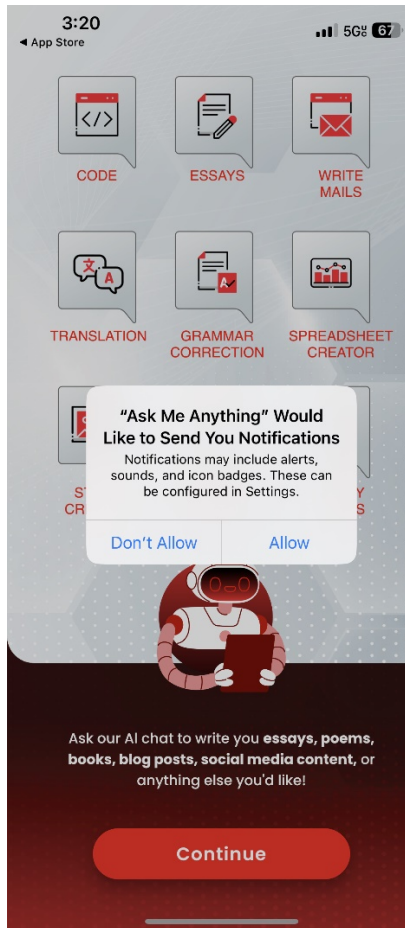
3:20
◂ App Store
5G 67

CODE
ESSAYS
WRITE MAILS

TRANSLATION
GRAMMAR CORRECTION
SPREADSHEET CREATOR

ST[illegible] CR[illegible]
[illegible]Y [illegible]S

“Ask Me Anything” Would Like to Send You Notifications
Notifications may include alerts, sounds, and icon badges. These can be configured in Settings.
Don’t Allow
Allow

Ask our AI chat to write you essays, poems, books, blog posts, social media content, or anything else you'd like!

Continue